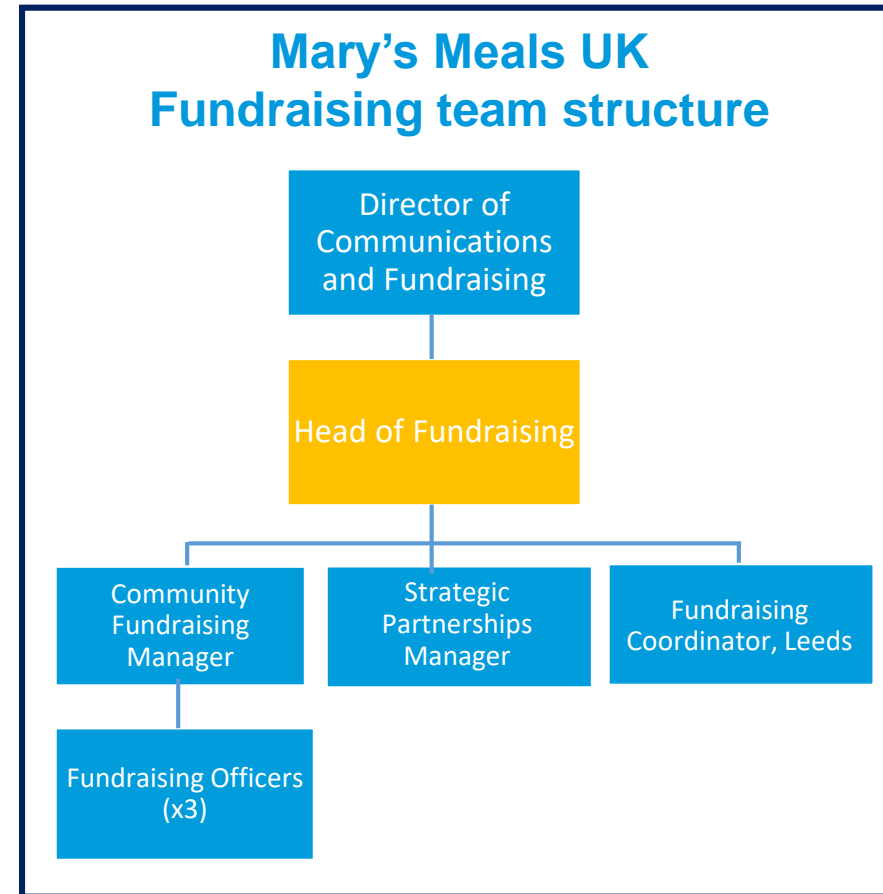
Mary’s Meals UK
Fundraising team structure

Director of Communications and Fundraising

Head of Fundraising

Community Fundraising Manager

Strategic Partnerships Manager

Fundraising Coordinator, Leeds

Fundraising Officers (x3)